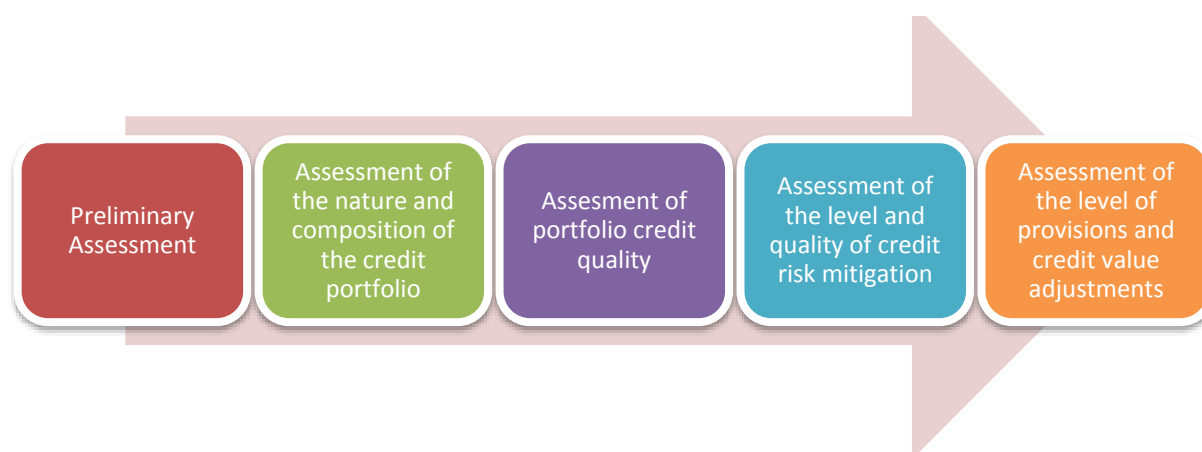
Preliminary Assessment

Assessment of the nature and composition of the credit portfolio

Assesment of portfolio credit quality

Assessment of the level and quality of credit risk mitigation

Assessment of the level of provisions and credit value adjustments